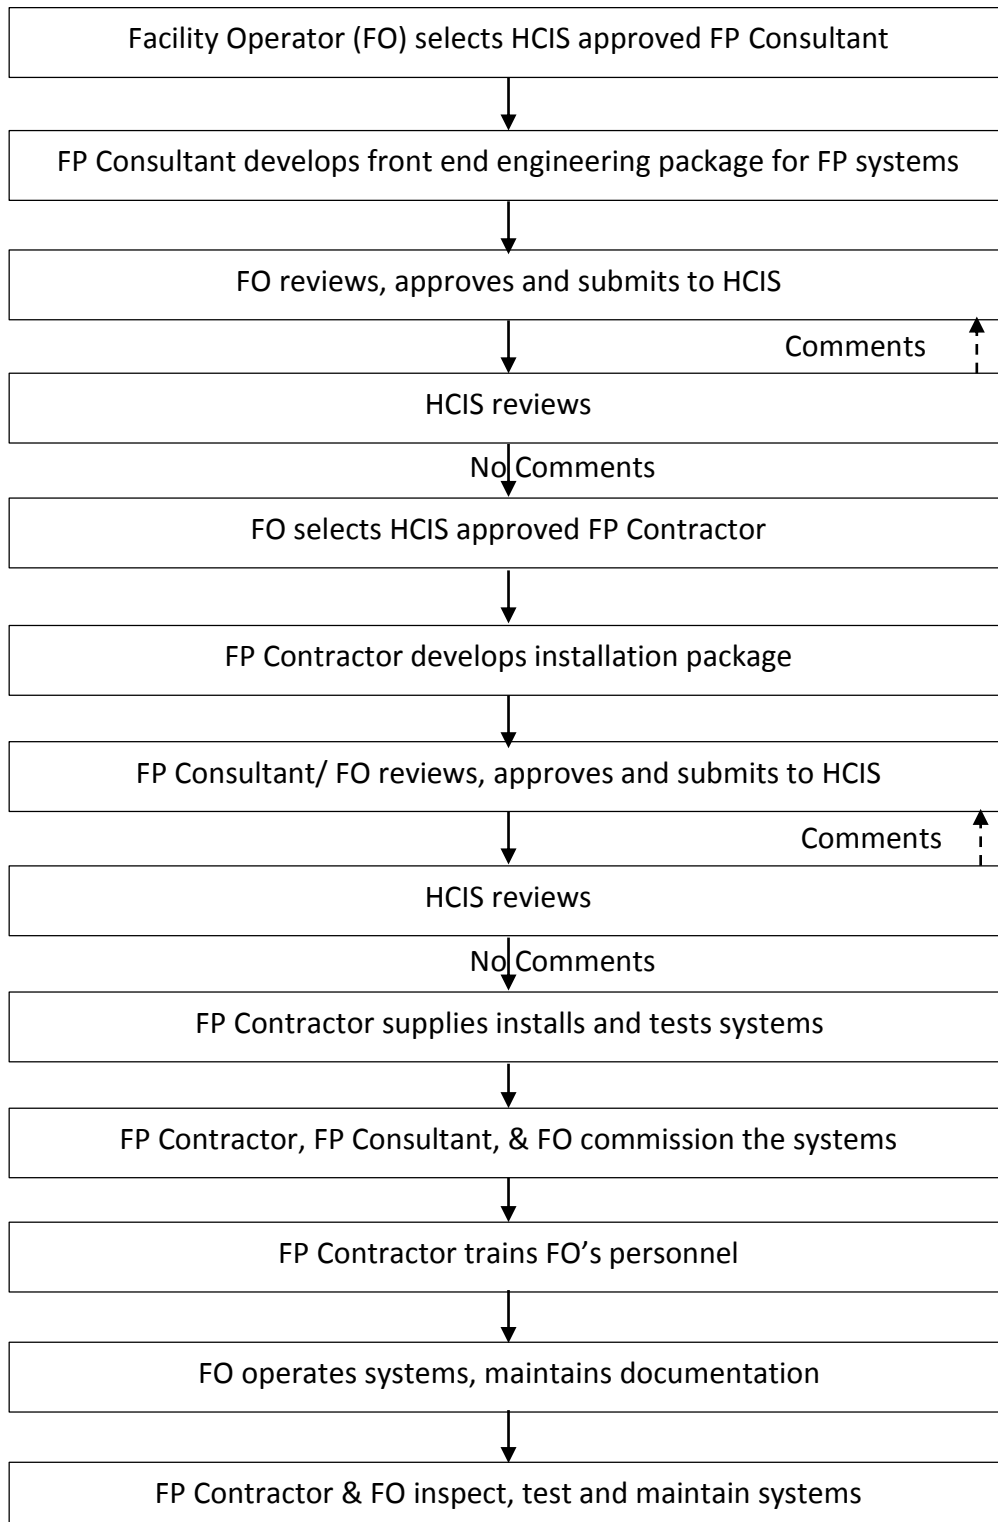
Facility Operator (FO) selects HCIS approved FP Consultant

FP Consultant develops front end engineering package for FP systems

FO reviews, approves and submits to HCIS

Comments

HCIS reviews

No Comments

FO selects HCIS approved FP Contractor

FP Contractor develops installation package

FP Consultant/ FO reviews, approves and submits to HCIS

Comments

HCIS reviews

No Comments

FP Contractor supplies installs and tests systems

FP Contractor, FP Consultant, & FO commission the systems

FP Contractor trains FO’s personnel

FO operates systems, maintains documentation

FP Contractor & FO inspect, test and maintain systems